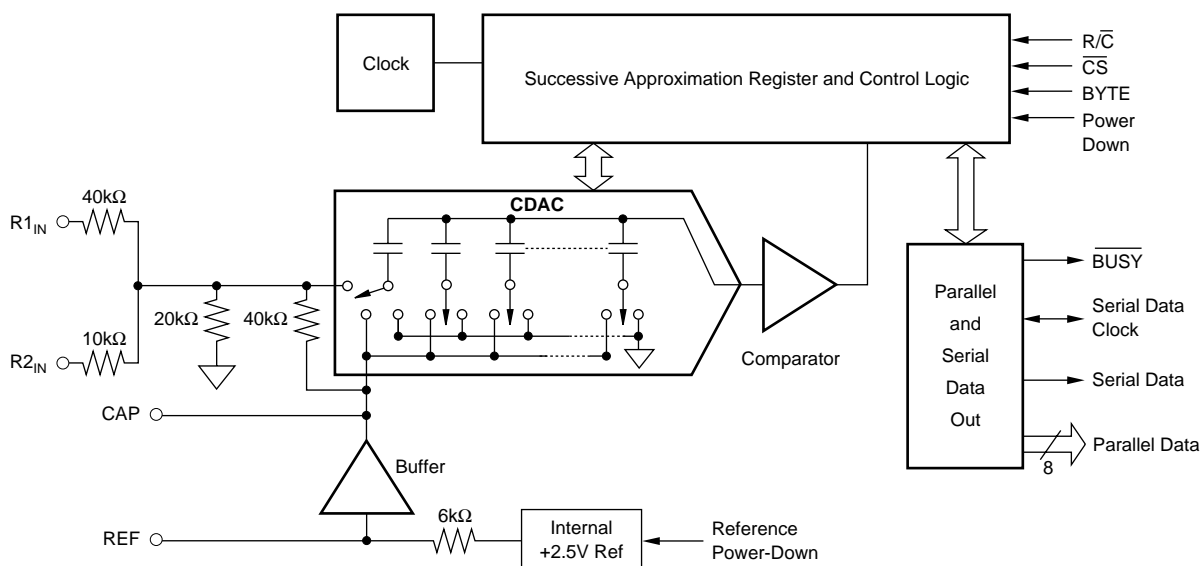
Clock

Successive Approximation Register and Control Logic

$R/\overline{C}$
$\overline{CS}$
BYTE
Power Down

CDAC

$R1_{IN}$
40kΩ
$R2_{IN}$
10kΩ
20kΩ
40kΩ

Comparator

Parallel and Serial Data Out

$\overline{BUSY}$
Serial Data Clock
Serial Data
Parallel Data
8

CAP

Buffer

REF
6kΩ
Internal +2.5V Ref
Reference Power-Down